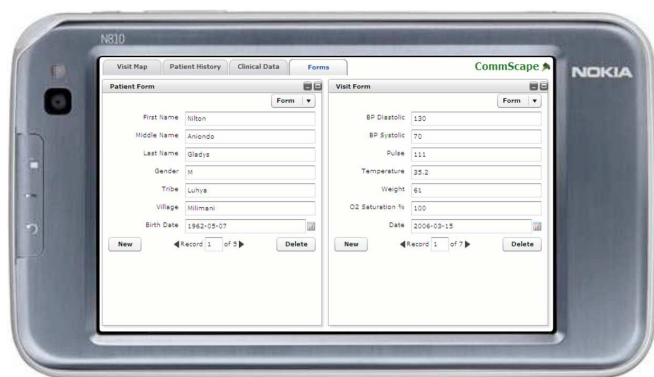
N810

NOKIA

Visit Map | Patient History | Clinical Data | Forms

CommScape

Patient Form

Form ▼

First Name Nilton

Middle Name Aniondo

Last Name Gladys

Gender M

Tribe Luhya

Village Milimani

Birth Date 1962-05-07

New ◀Record 1 of 5▶ Delete

Visit Form

Form ▼

BP Diastolic 130

BP Systolic 70

Pulse 111

Temperature 35.2

Weight 61

O2 Saturation % 100

Date 2006-03-15

New ◀Record 1 of 7▶ Delete